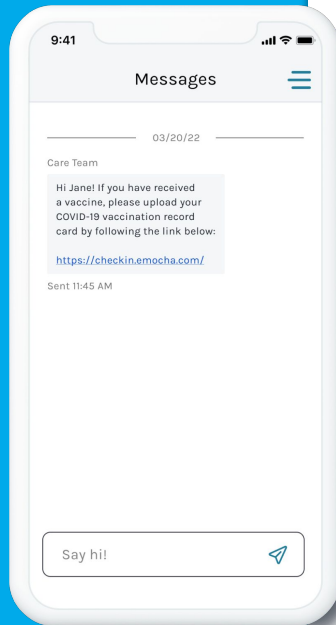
9:41

Messages

03/20/22

Care Team

Hi Jane! If you have received a vaccine, please upload your COVID-19 vaccination record card by following the link below:

https://checkin.emocha.com/

Sent 11:45 AM

Say hi!